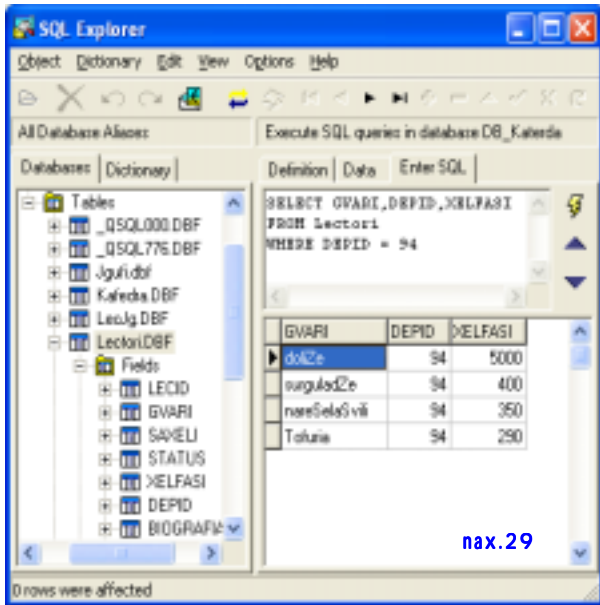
SQL Explorer

Object Dictionary Edit View Options Help

All Database Aliases

Execute SQL queries in database DB_Katedra

Databases | Dictionary

Definition | Data | Enter SQL

Tables
_QSQL000.DBF
_QSQL776.DBF
Jgufi.dbf
Kafedra.DBF
LecJg.DBF
Lectori.DBF
Fields
LECID
GVARI
SAXELI
STATUS
XELFASI
DEPID
BIOGRAFIA

SELECT GVARI,DEPID,XELFASI
FROM Lectori
WHERE DEPID = 94

| GVARI | DEPID | XELFASI |
|---|---|---|
| doliZe | 94 | 5000 |
| surguladZe | 94 | 400 |
| nareSelaSvili | 94 | 350 |
| Toturia | 94 | 290 |

nax.29

0 rows were affected